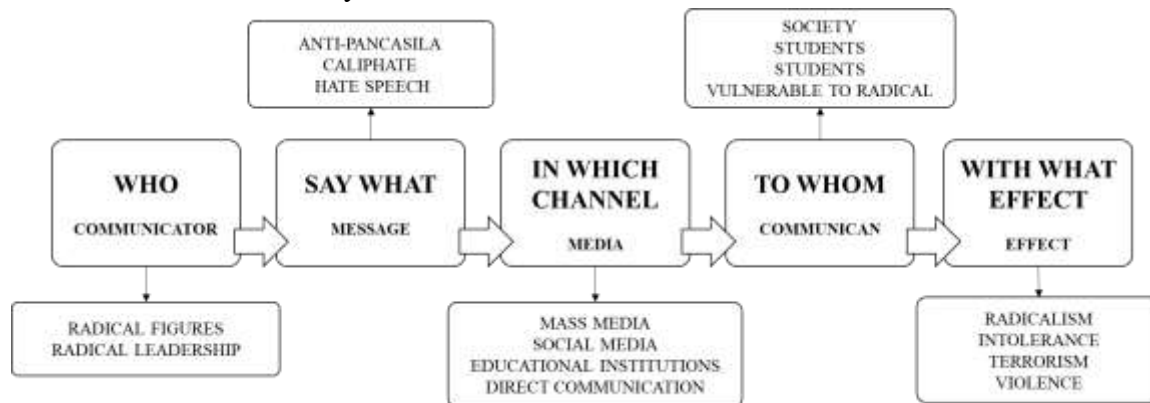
WHO
COMMUNICATOR

RADICAL FIGURES
RADICAL LEADERSHIP

SAY WHAT
MESSAGE

ANTI-PANCASILA
CALIPHATE
HATE SPEECH

IN WHICH CHANNEL
MEDIA

MASS MEDIA
SOCIAL MEDIA
EDUCATIONAL INSTITUTIONS
DIRECT COMMUNICATION

TO WHOM
COMMUNICAN

SOCIETY
STUDENTS
STUDENTS
VULNERABLE TO RADICAL

WITH WHAT EFFECT
EFFECT

RADICALISM
INTOLERANCE
TERRORISM
VIOLENCE